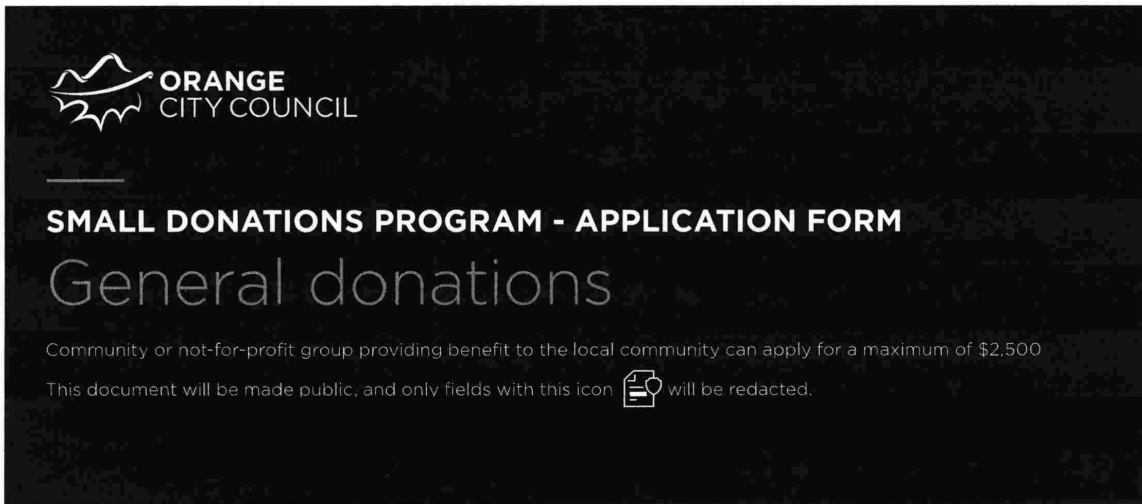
ORANGE CITY COUNCIL

SMALL DONATIONS PROGRAM - APPLICATION FORM

General donations

Community or not-for-profit group providing benefit to the local community can apply for a maximum of $2,500

This document will be made public, and only fields with this icon will be redacted.